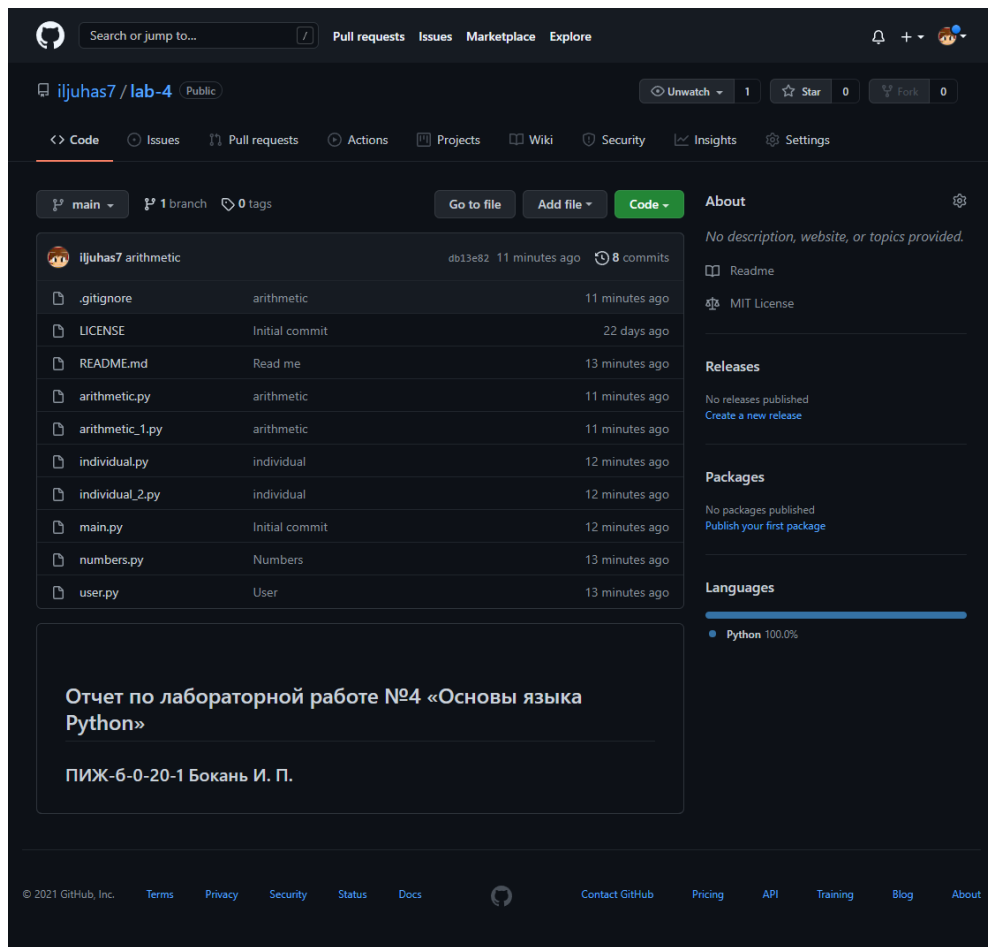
Search or jump to... / Pull requests Issues Marketplace Explore

iljuhas7 / lab-4 Public

Unwatch 1 Star 0 Fork 0

Code Issues Pull requests Actions Projects Wiki Security Insights Settings

main 1 branch 0 tags Go to file Add file Code

iljuhas7 arithmetic db13e82 11 minutes ago 8 commits

| | | |
|---|---|---|
| .gitignore | arithmetic | 11 minutes ago |
| LICENSE | Initial commit | 22 days ago |
| README.md | Read me | 13 minutes ago |
| arithmetic.py | arithmetic | 11 minutes ago |
| arithmetic_1.py | arithmetic | 11 minutes ago |
| individual.py | individual | 12 minutes ago |
| individual_2.py | individual | 12 minutes ago |
| main.py | Initial commit | 12 minutes ago |
| numbers.py | Numbers | 13 minutes ago |
| user.py | User | 13 minutes ago |

Отчет по лабораторной работе №4 «Основы языка Python»

ПИЖ-б-0-20-1 Бокань И. П.

About

No description, website, or topics provided.

Readme

MIT License

Releases

No releases published
Create a new release

Packages

No packages published
Publish your first package

Languages

Python 100.0%

© 2021 GitHub, Inc. Terms Privacy Security Status Docs Contact GitHub Pricing API Training Blog About